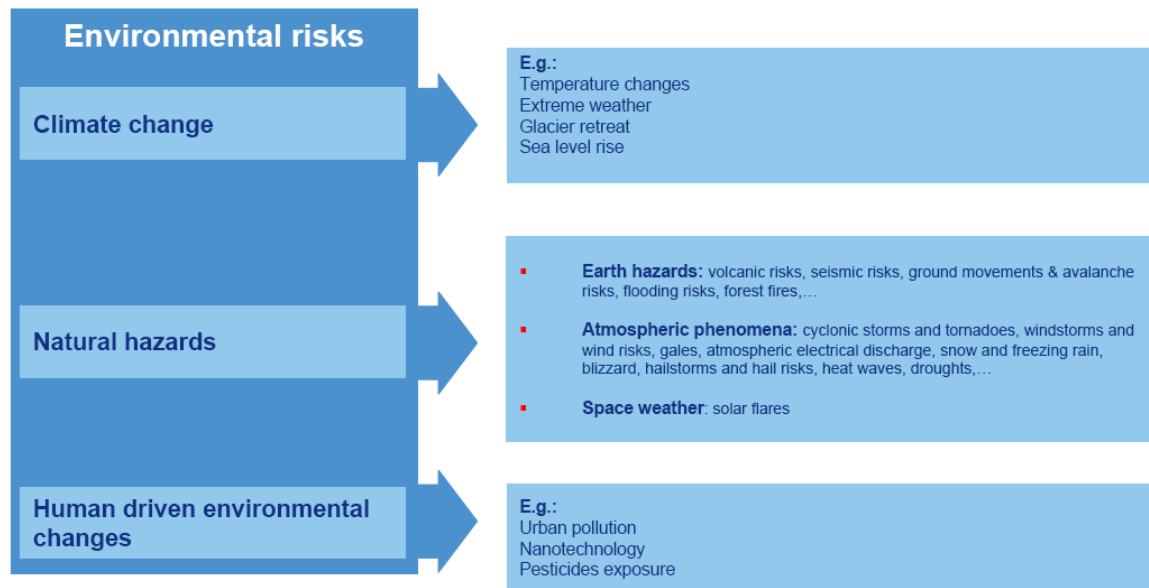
Environmental risks

Climate change

E.g.:
Temperature changes
Extreme weather
Glacier retreat
Sea level rise

Natural hazards

- **Earth hazards:** volcanic risks, seismic risks, ground movements & avalanche risks, flooding risks, forest fires,…
- **Atmospheric phenomena:** cyclonic storms and tornadoes, windstorms and wind risks, gales, atmospheric electrical discharge, snow and freezing rain, blizzard, hailstorms and hail risks, heat waves, droughts,…
- **Space weather**: solar flares

Human driven environmental changes

E.g.:
Urban pollution
Nanotechnology
Pesticides exposure